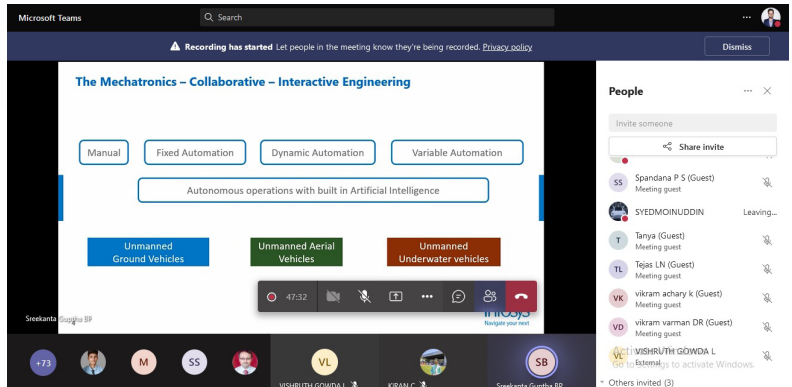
Microsoft Teams

Search

Recording has started Let people in the meeting know they're being recorded. Privacy policy

Dismiss

The Mechatronics – Collaborative – Interactive Engineering

Manual

Fixed Automation

Dynamic Automation

Variable Automation

Autonomous operations with built in Artificial Intelligence

Unmanned Ground Vehicles

Unmanned Aerial Vehicles

Unmanned Underwater vehicles

Infosys
Navigate your next

Sreekanta Guptha BP

47:32

People

Invite someone

Share invite

SS Spandana P S (Guest)
Meeting guest

SYEDMOINUDDIN
Leaving...

T Tanya (Guest)
Meeting guest

TL Tejas LN (Guest)
Meeting guest

VK vikram achary k (Guest)
Meeting guest

VD vikram varman DR (Guest)
Meeting guest

VL VISHRUTH GOWDA L
External

Activate Windows
Go to Settings to activate Windows.

Others invited (3)

+73

M

SS

VL

VISHRUTH GOWDA L

KIRAN C

SB

Sreekanta Guptha BP